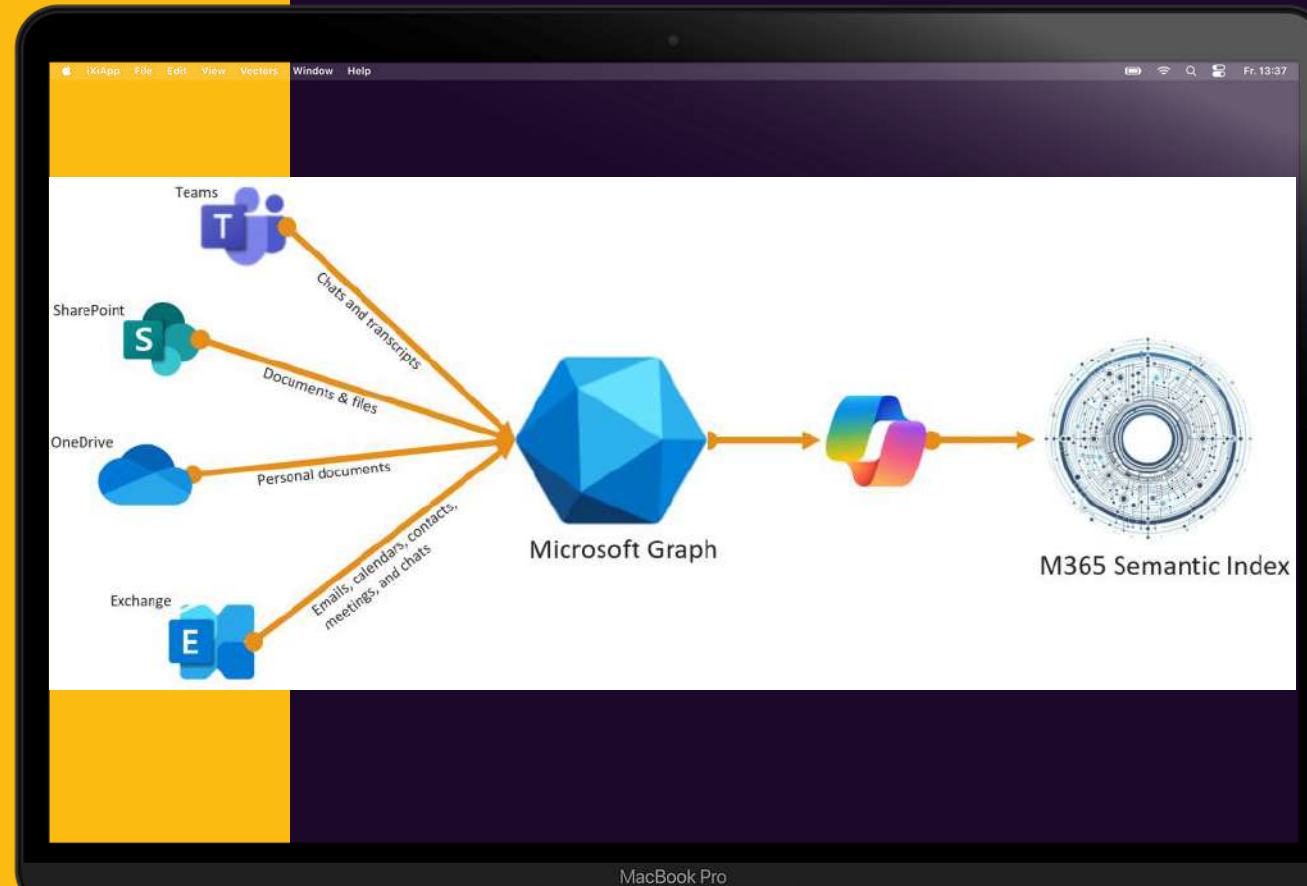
iXrApp File Edit View Vectors Window Help

Fr. 13:37

Teams

Chats and transcripts

SharePoint

Documents & files

OneDrive

Personal documents

Exchange

Emails, calendars, contacts, meetings, and chats

Microsoft Graph

M365 Semantic Index

MacBook Pro